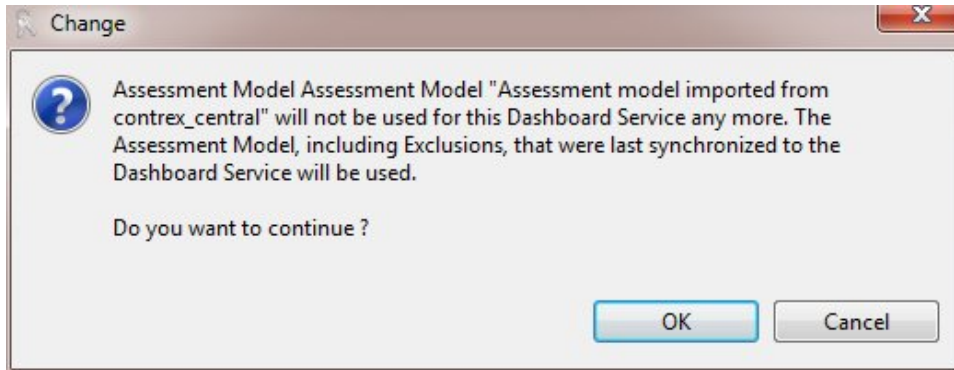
Change

Assessment Model Assessment Model "Assessment model imported from contrex_central" will not be used for this Dashboard Service any more. The Assessment Model, including Exclusions, that were last synchronized to the Dashboard Service will be used.

Do you want to continue ?

OK

Cancel